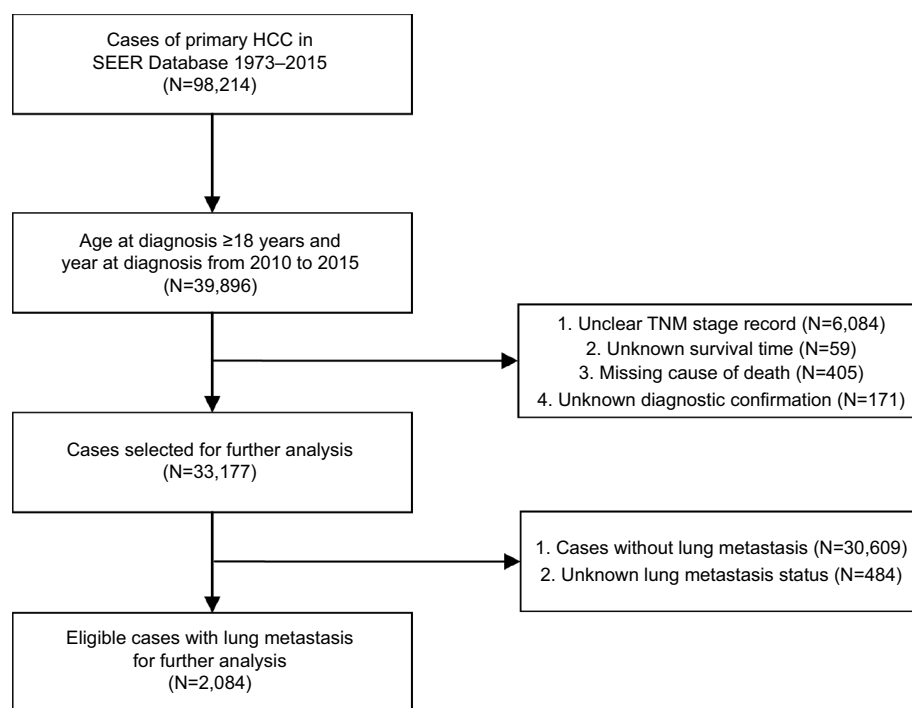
Cases of primary HCC in SEER Database 1973–2015 (N=98,214)

Age at diagnosis ≥18 years and year at diagnosis from 2010 to 2015 (N=39,896)

1. Unclear TNM stage record (N=6,084)
2. Unknown survival time (N=59)
3. Missing cause of death (N=405)
4. Unknown diagnostic confirmation (N=171)

Cases selected for further analysis (N=33,177)

1. Cases without lung metastasis (N=30,609)
2. Unknown lung metastasis status (N=484)

Eligible cases with lung metastasis for further analysis (N=2,084)